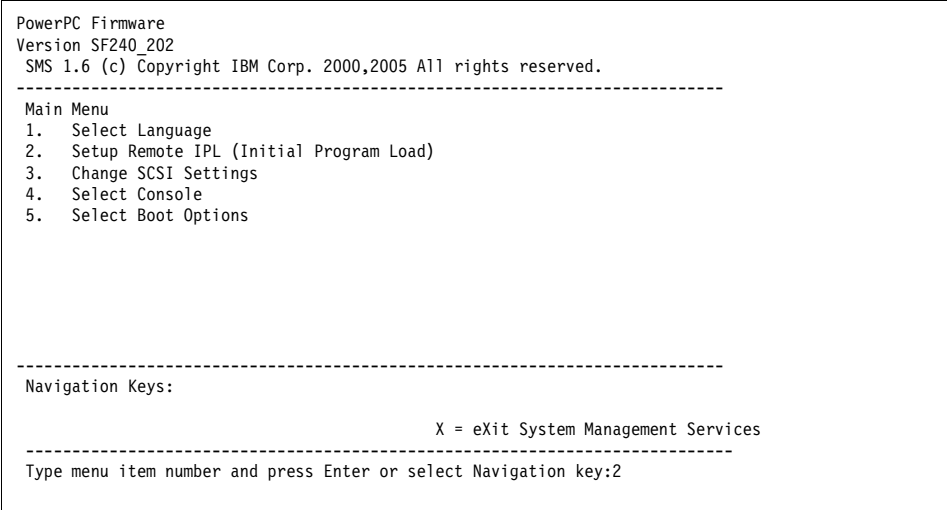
PowerPC Firmware
Version SF240_202
SMS 1.6 (c) Copyright IBM Corp. 2000,2005 All rights reserved.
-------------------------------------------------------------------------------
Main Menu
1. Select Language
2. Setup Remote IPL (Initial Program Load)
3. Change SCSI Settings
4. Select Console
5. Select Boot Options

-------------------------------------------------------------------------------
Navigation Keys:

X = eXit System Management Services
-------------------------------------------------------------------------------
Type menu item number and press Enter or select Navigation key:2